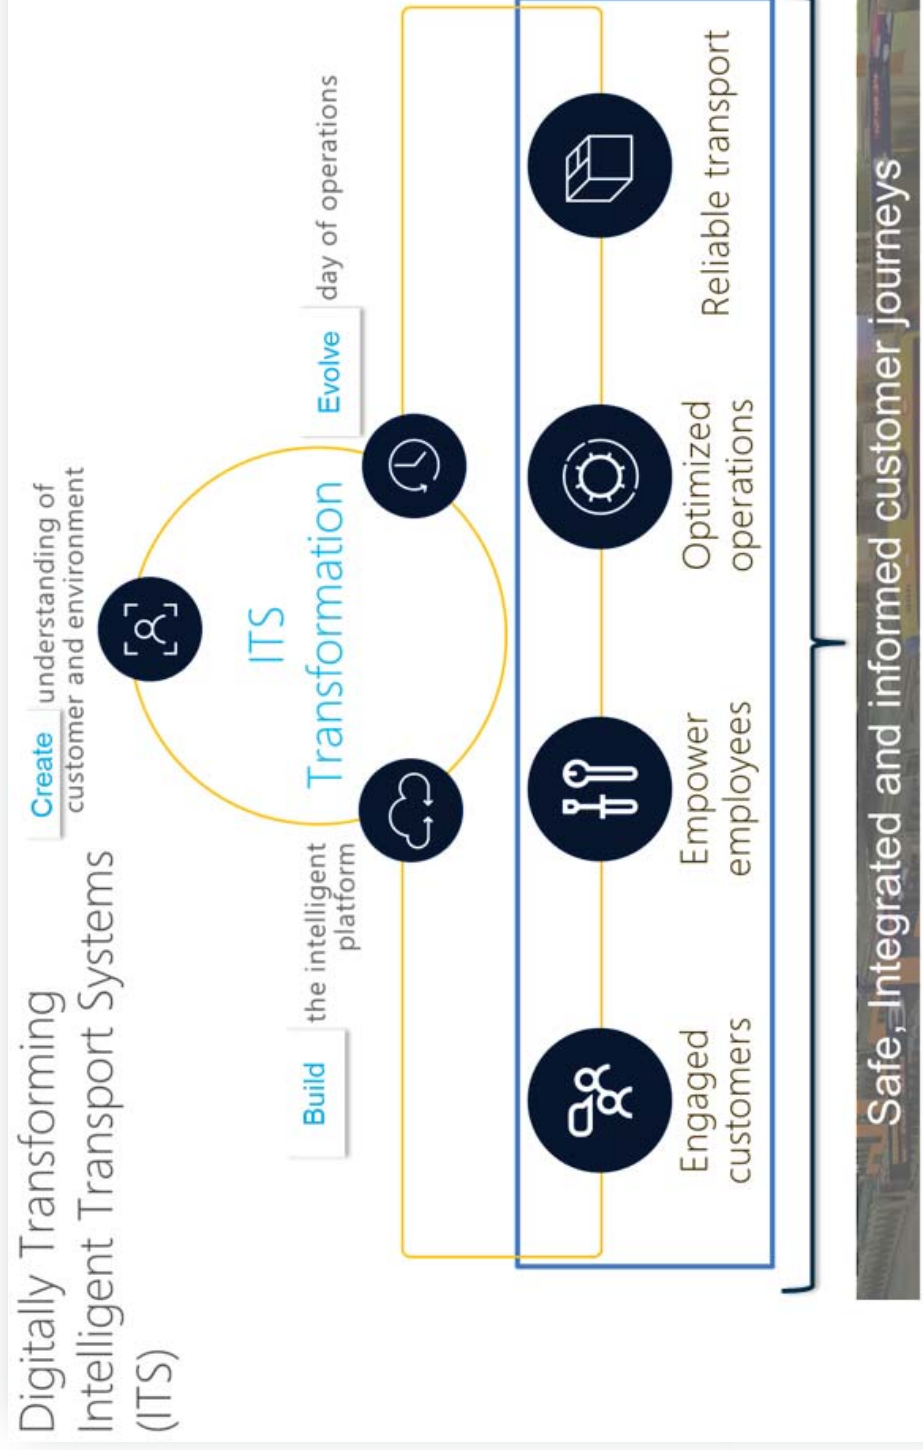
Digitally Transforming Intelligent Transport Systems (ITS)

Create understanding of customer and environment

Build the intelligent platform

ITS Transformation

Evolve day of operations

Engaged customers

Empower employees

Optimized operations

Reliable transport

Safe, Integrated and informed customer journeys